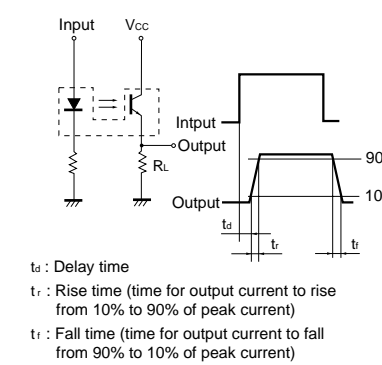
Input
$V_{CC}$
Output
$R_L$
Intput
Output
90
10
$t_d$
$t_r$
$t_f$

$t_d$ : Delay time

$t_r$ : Rise time (time for output current to rise from 10% to 90% of peak current)

$t_f$ : Fall time (time for output current to fall from 90% to 10% of peak current)